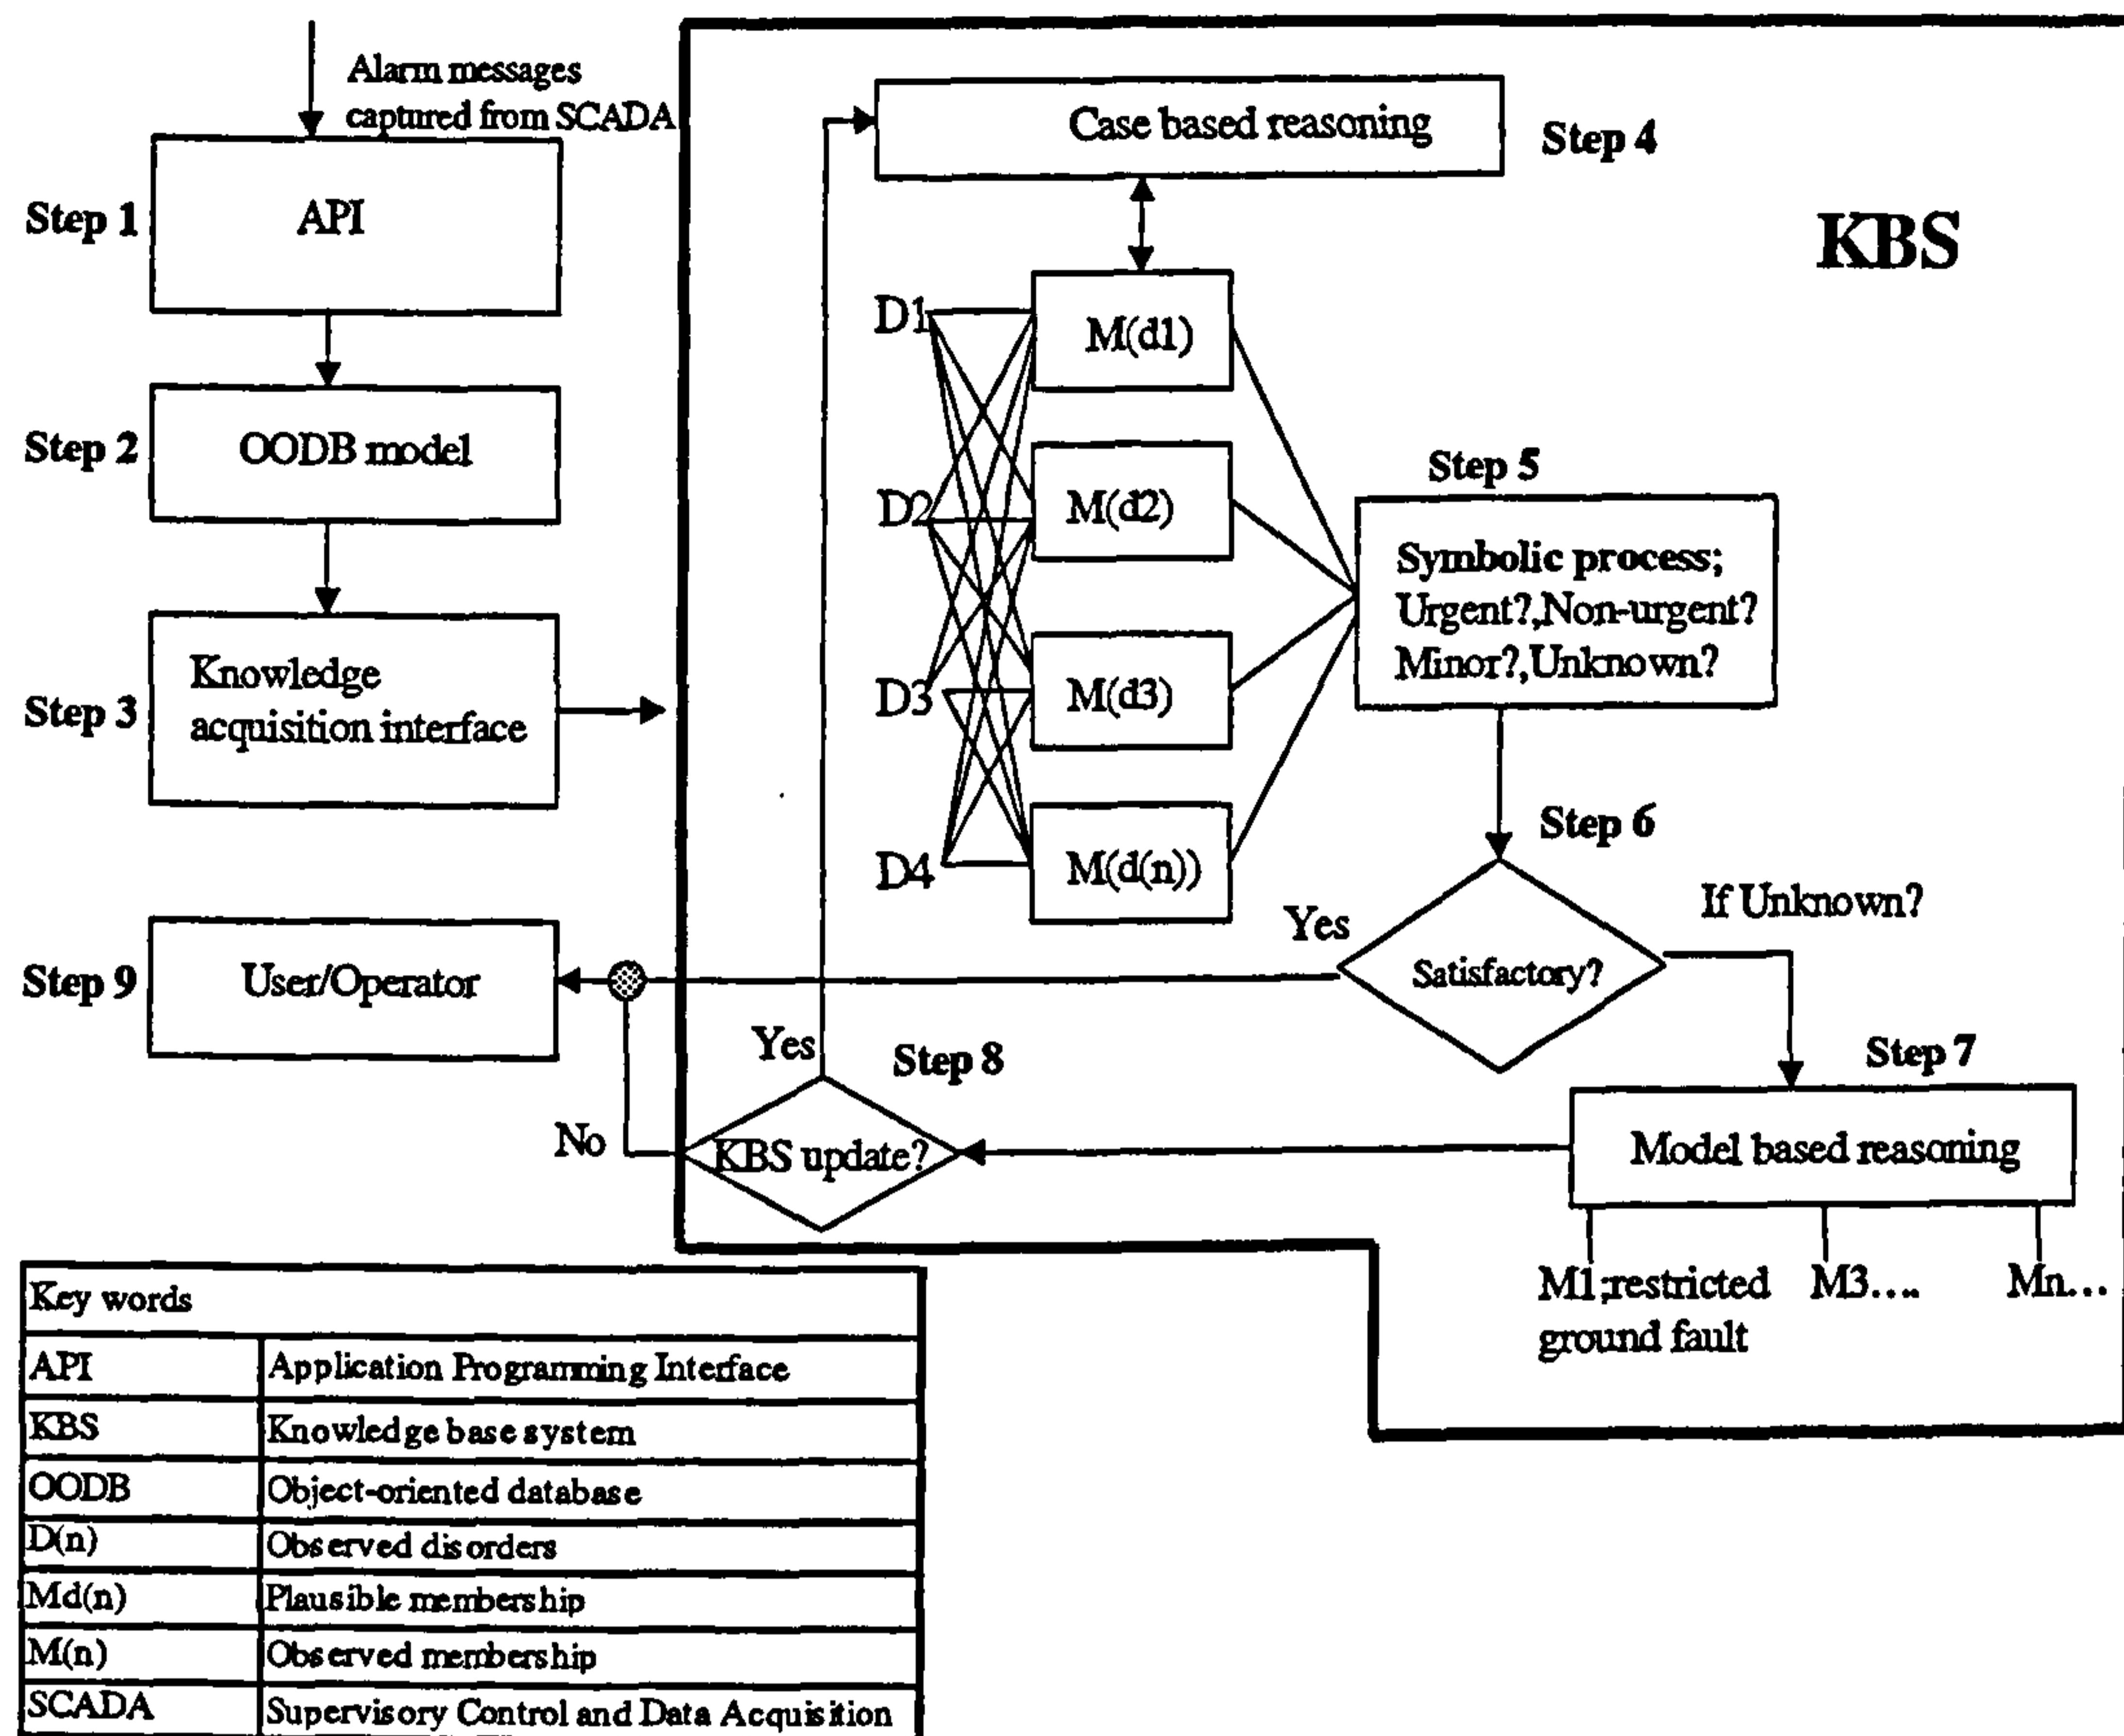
Alarm messages captured from SCADA

Step 1
API

Step 2
OODB model

Step 3
Knowledge acquisition interface

Case based reasoning
Step 4

KBS

D1
D2
D3
D4

M(d1)
M(d2)
M(d3)
M(d(n))

Step 5
Symbolic process; Urgent?,Non-urgent? Minor?,Unknown?

Step 6
Yes
Satisfactory?
If Unknown?

Step 9
User/Operator

Yes
Step 8
No
KBS update?

Step 7
Model based reasoning
M1;restricted ground fault
M3….
Mn…

| Key words | |
|---|---|
| API | Application Programming Interface |
| KBS | Knowledge base system |
| OODB | Object-oriented database |
| D(n) | Observed disorders |
| Md(n) | Plausible membership |
| M(n) | Observed membership |
| SCADA | Supervisory Control and Data Acquisition |